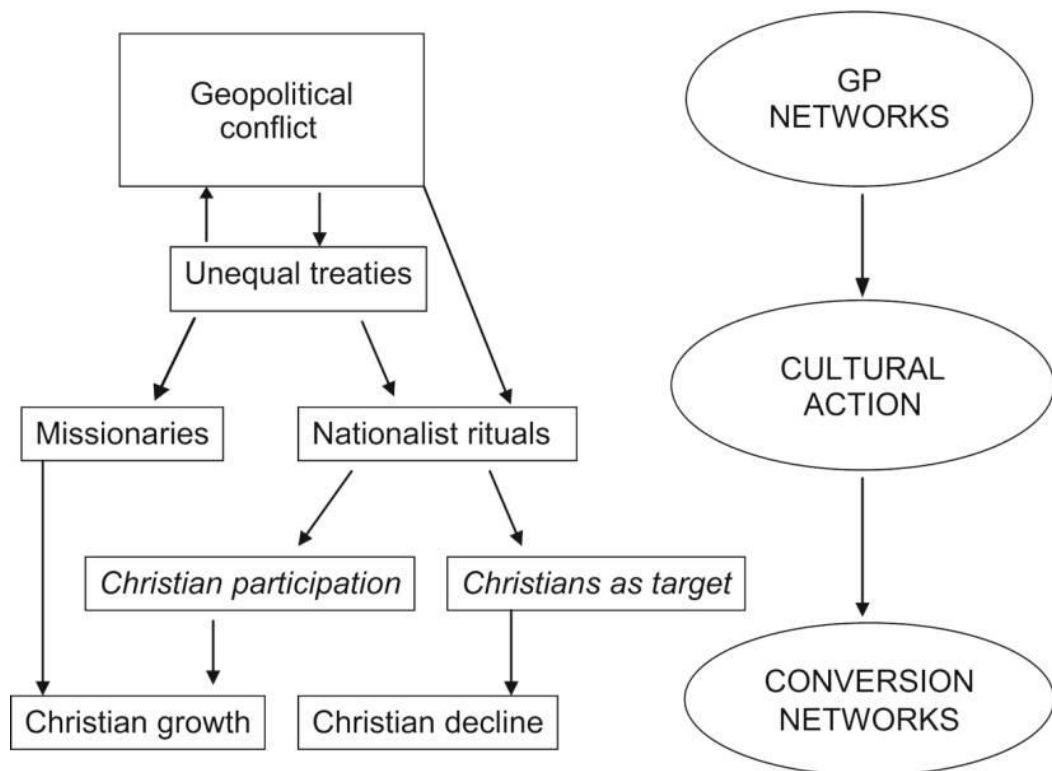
Geopolitical conflict

Unequal treaties

Missionaries

Nationalist rituals

*Christian participation*

*Christians as target*

Christian growth

Christian decline

GP NETWORKS

CULTURAL ACTION

CONVERSION NETWORKS